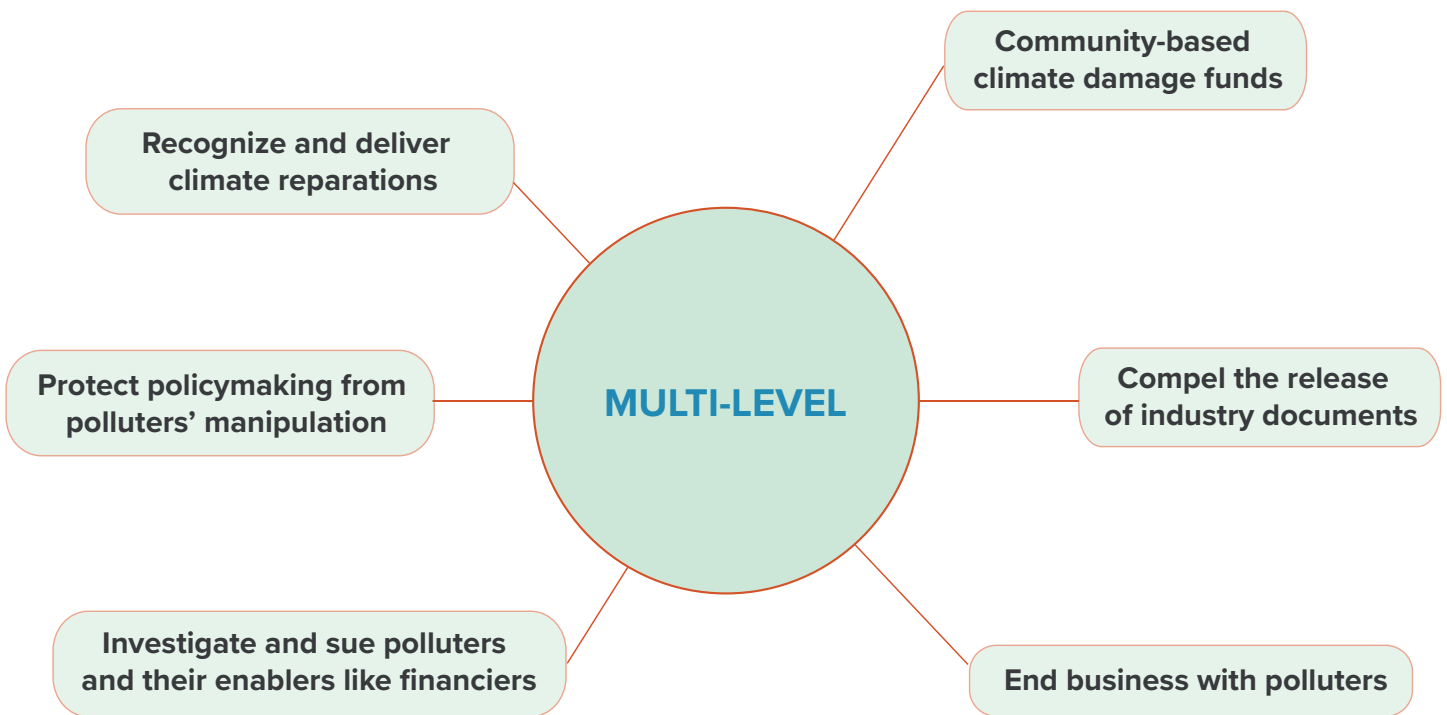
Community-based climate damage funds

Recognize and deliver climate reparations

MULTI-LEVEL

Protect policymaking from polluters' manipulation

Compel the release of industry documents

Investigate and sue polluters and their enablers like financiers

End business with polluters